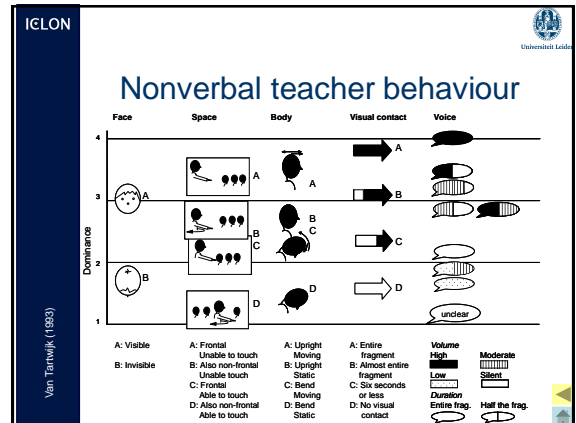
ICLON

Universiteit Leiden

Nonverbal teacher behaviour

Van Tartwijk (1993)

Face Space Body Visual contact Voice

Dominance

4

3

2

1

A A A A B

B B C C

B D D D

unclear

A: Visible
B: Invisible

A: Frontal Unable to touch
B: Also non-frontal Unable touch
C: Frontal Able to touch
D: Also non-frontal Able to touch

A: Upright Moving
B: Upright Static
C: Bend Moving
D: Bend Static

A: Entire fragment
B: Almost entire fragment
C: Six seconds or less
D: No visual contact

Volume
High
Moderate
Low
Silent
Duration
Entire frag.
Half the frag.